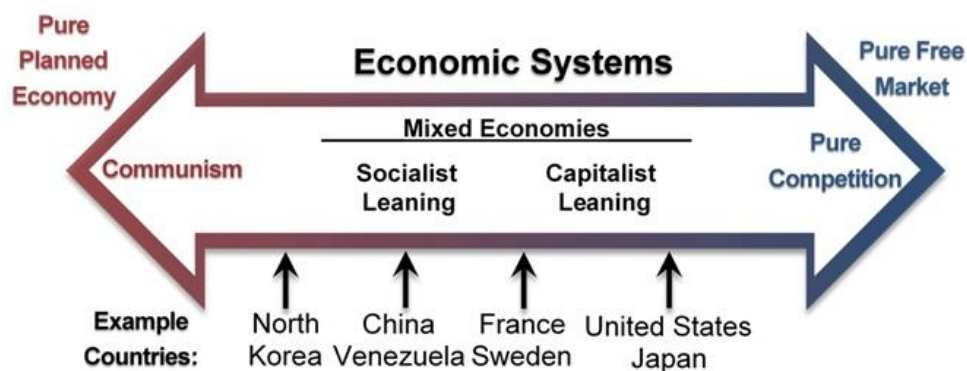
Pure Planned Economy

Economic Systems

Pure Free Market

Mixed Economies

Communism

Socialist Leaning

Capitalist Leaning

Pure Competition

Example Countries:

North Korea

China Venezuela

France Sweden

United States Japan